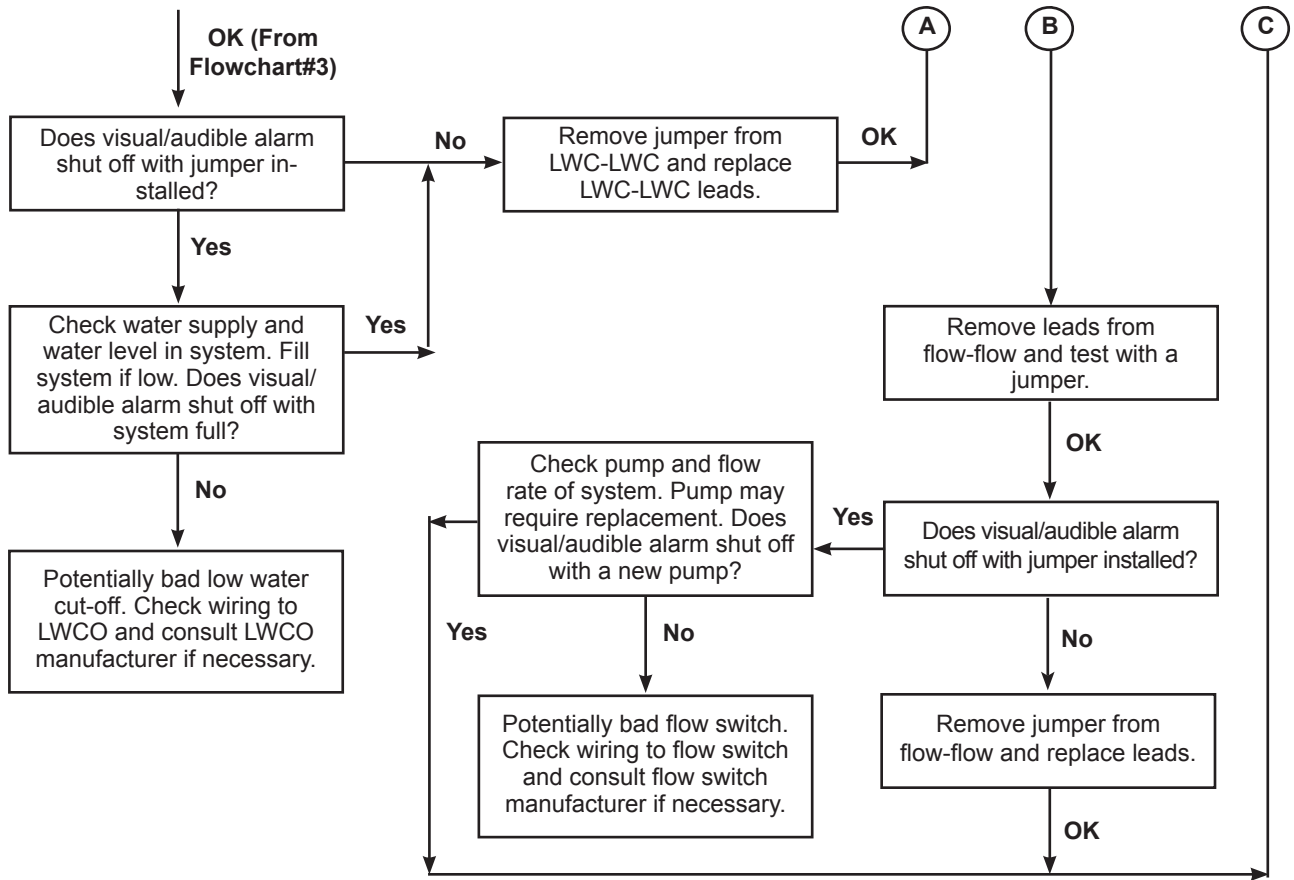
OK (From Flowchart#3)

A

B

C

Does visual/audible alarm shut off with jumper installed?

No

Remove jumper from LWC-LWC and replace LWC-LWC leads.

OK

Yes

Check water supply and water level in system. Fill system if low. Does visual/audible alarm shut off with system full?

Yes

Remove leads from flow-flow and test with a jumper.

OK

No

Check pump and flow rate of system. Pump may require replacement. Does visual/audible alarm shut off with a new pump?

Yes

Does visual/audible alarm shut off with jumper installed?

Potentially bad low water cut-off. Check wiring to LWCO and consult LWCO manufacturer if necessary.

Yes

No

No

Potentially bad flow switch. Check wiring to flow switch and consult flow switch manufacturer if necessary.

Remove jumper from flow-flow and replace leads.

OK